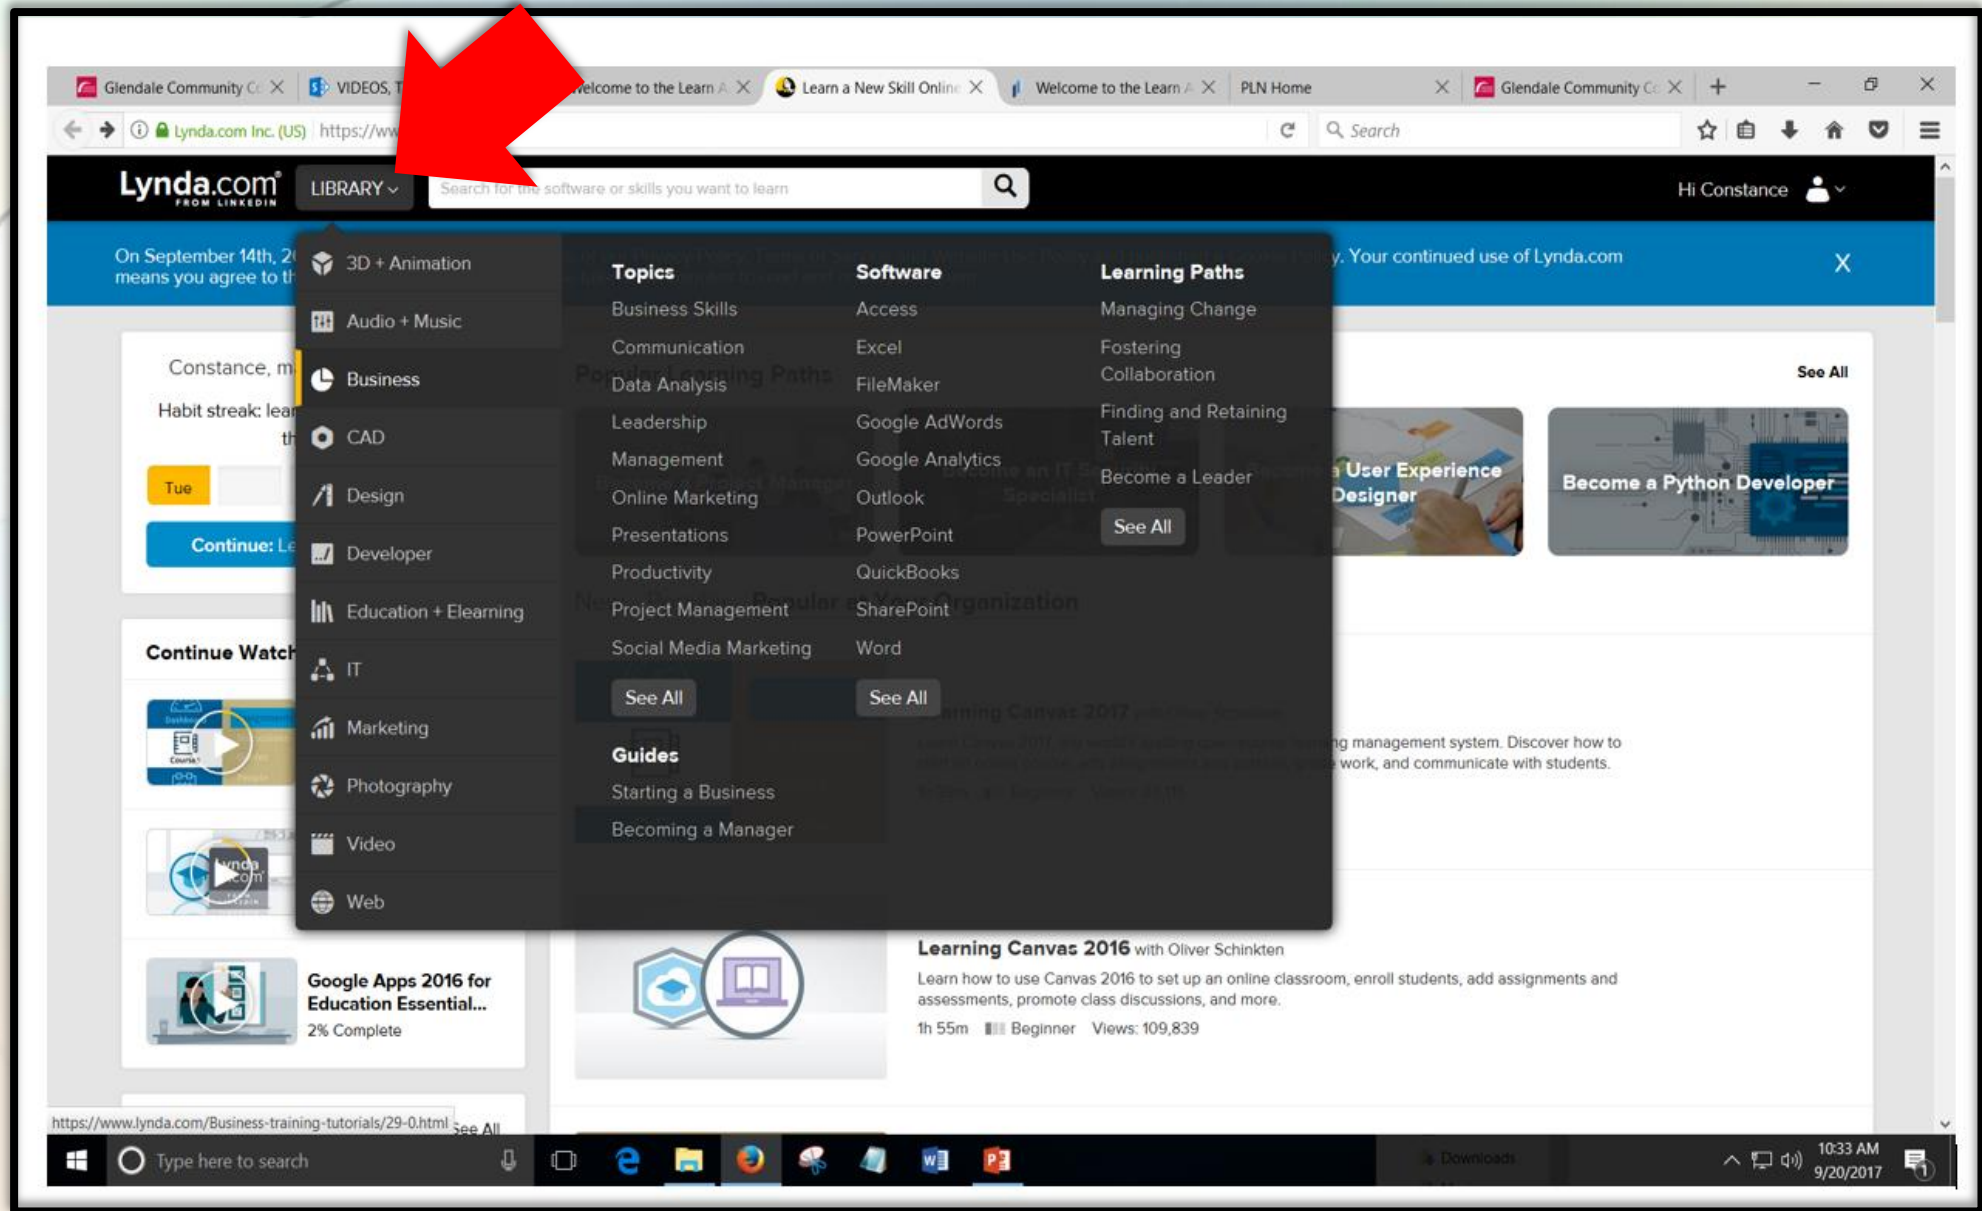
Glendale Community C | VIDEOS, T | elcome to the Learn | Learn a New Skill Onlin | Welcome to the Learn | PLN Home | Glendale Community C

Lynda.com Inc. (US) https://ww

Search

Lynda.com FROM LINKEDIN LIBRARY Search for the software or skills you want to learn

Hi Constance

On September 14th, 2 means you agree to th

. Your continued use of Lynda.com

X

3D + Animation
Audio + Music
Business
CAD
Design
Developer
Education + Elearning
IT
Marketing
Photography
Video
Web

Topics
Business Skills
Communication
Data Analysis
Leadership
Management
Online Marketing
Presentations
Productivity
Project Management
Social Media Marketing
See All

Guides
Starting a Business
Becoming a Manager

Software
Access
Excel
FileMaker
Google AdWords
Google Analytics
Outlook
PowerPoint
QuickBooks
SharePoint
Word
See All

Learning Paths
Managing Change
Fostering Collaboration
Finding and Retaining Talent
Become a Leader
See All

Constance, m

Habit streak: lea

Tue

Continue: Le

Continue Watc

See All

User Experience Designer

Become a Python Developer

g management system. Discover how to work, and communicate with students.

Google Apps 2016 for Education Essential...
2% Complete

Learning Canvas 2016 with Oliver Schinkten
Learn how to use Canvas 2016 to set up an online classroom, enroll students, add assignments and assessments, promote class discussions, and more.
1h 55m Beginner Views: 109,839

https://www.lynda.com/Business-training-tutorials/29-0.html See All

Type here to search

10:33 AM
9/20/2017